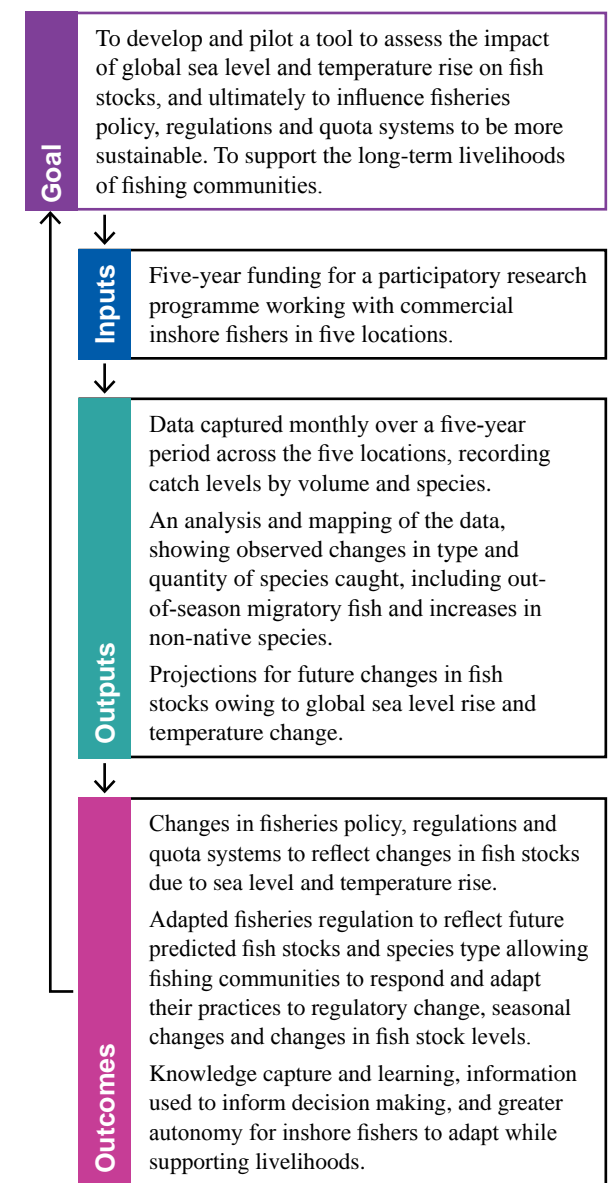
Goal

To develop and pilot a tool to assess the impact of global sea level and temperature rise on fish stocks, and ultimately to influence fisheries policy, regulations and quota systems to be more sustainable. To support the long-term livelihoods of fishing communities.

Inputs

Five-year funding for a participatory research programme working with commercial inshore fishers in five locations.

Outputs

Data captured monthly over a five-year period across the five locations, recording catch levels by volume and species.

An analysis and mapping of the data, showing observed changes in type and quantity of species caught, including out-of-season migratory fish and increases in non-native species.

Projections for future changes in fish stocks owing to global sea level rise and temperature change.

Outcomes

Changes in fisheries policy, regulations and quota systems to reflect changes in fish stocks due to sea level and temperature rise.

Adapted fisheries regulation to reflect future predicted fish stocks and species type allowing fishing communities to respond and adapt their practices to regulatory change, seasonal changes and changes in fish stock levels.

Knowledge capture and learning, information used to inform decision making, and greater autonomy for inshore fishers to adapt while supporting livelihoods.